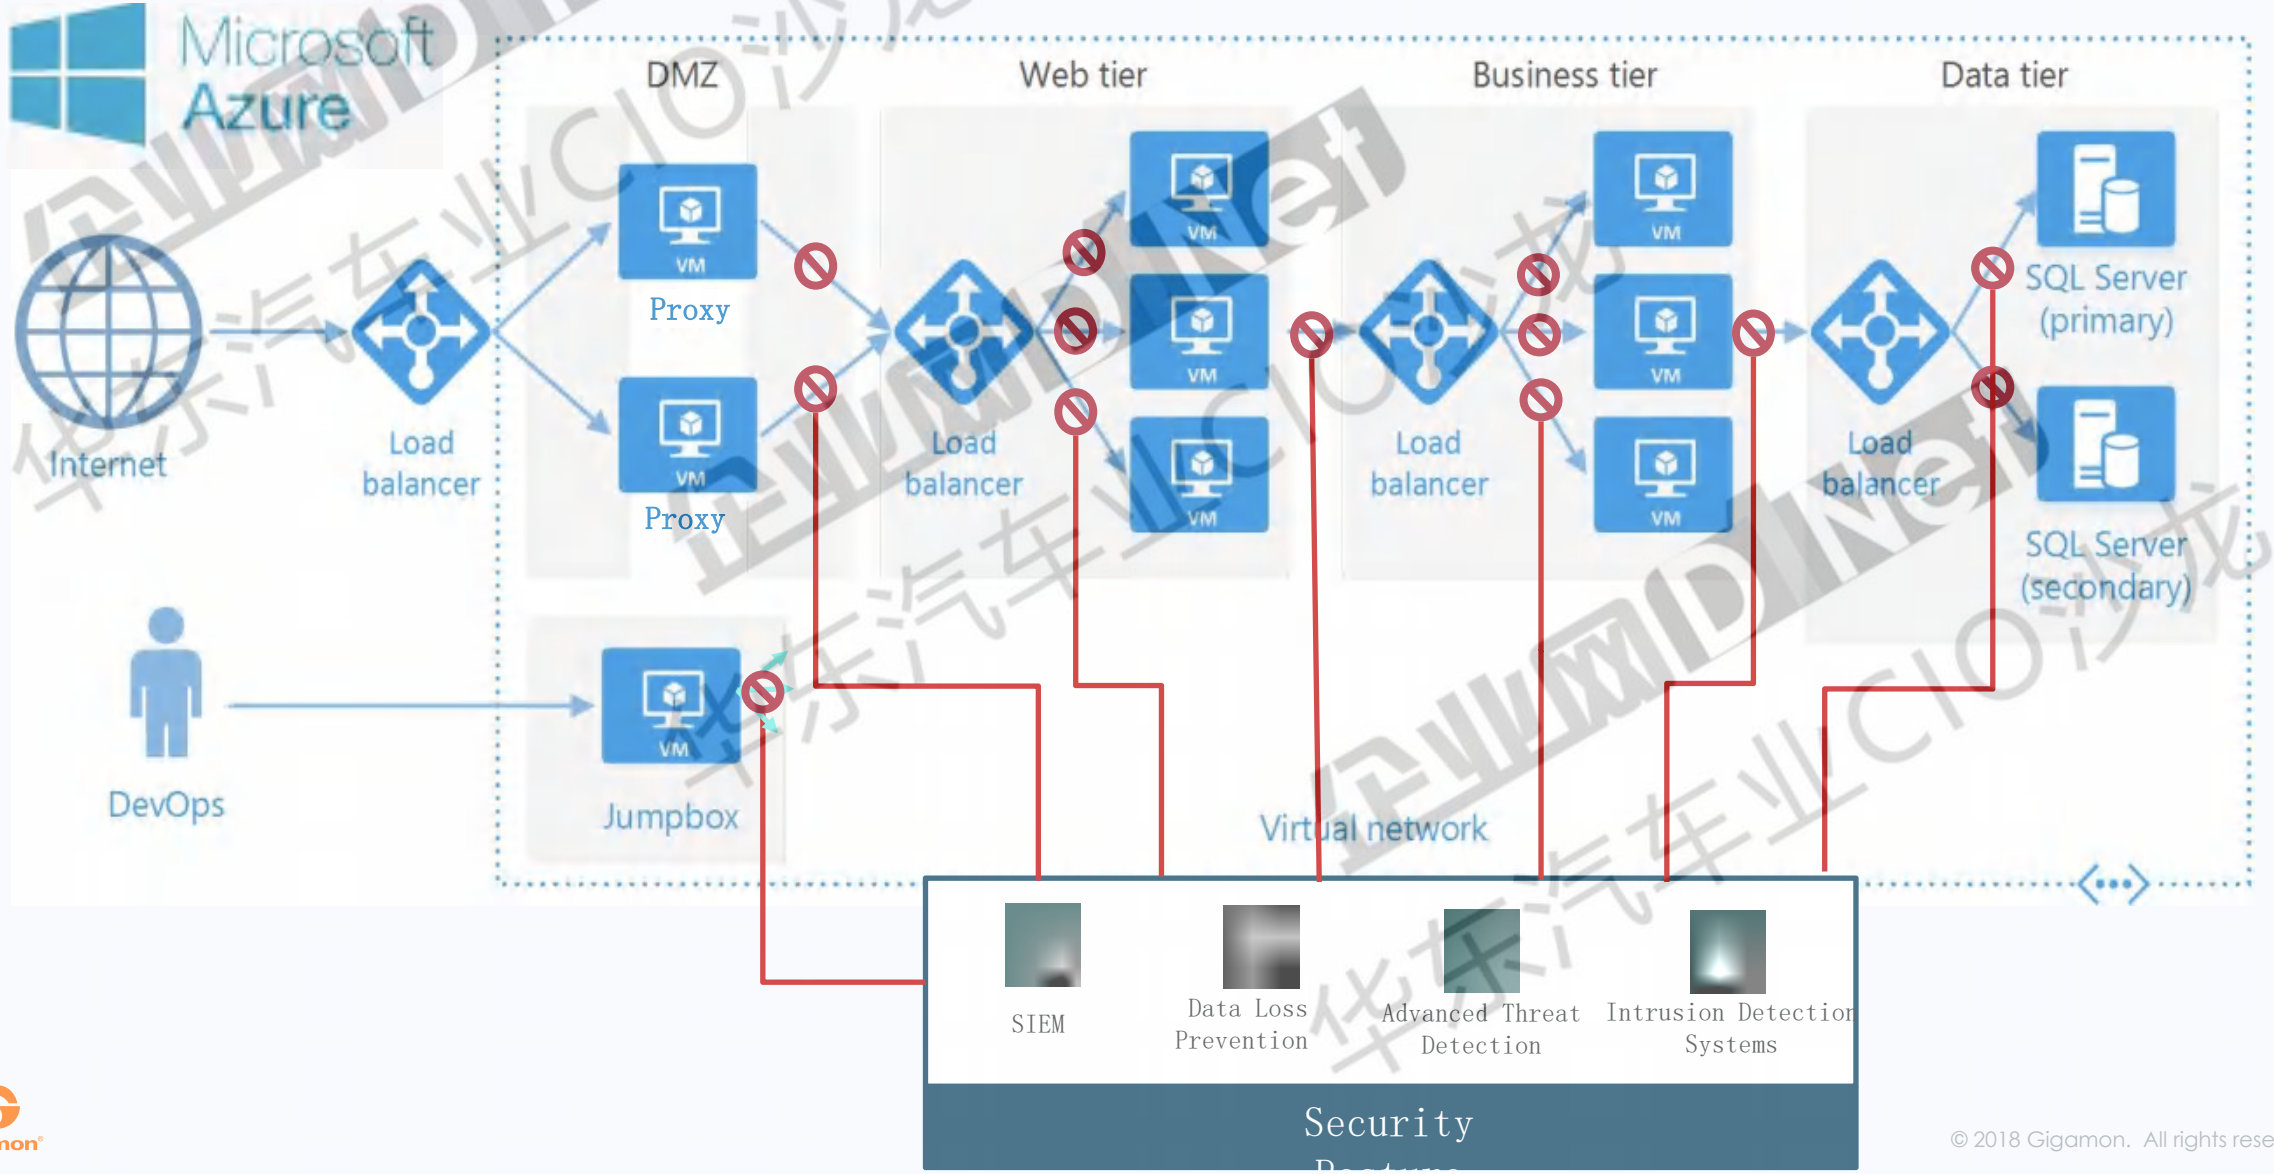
Microsoft Azure

DMZ

Web tier

Business tier

Data tier

Internet

Load balancer

VM

Proxy

VM

Proxy

Load balancer

VM

VM

VM

Load balancer

VM

VM

VM

Load balancer

SQL Server (primary)

SQL Server (secondary)

DevOps

VM

Jumpbox

Virtual network

SIEM

Data Loss Prevention

Advanced Threat Detection

Intrusion Detection Systems

Security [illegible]

© 2018 Gigamon. All rights rese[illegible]

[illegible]non